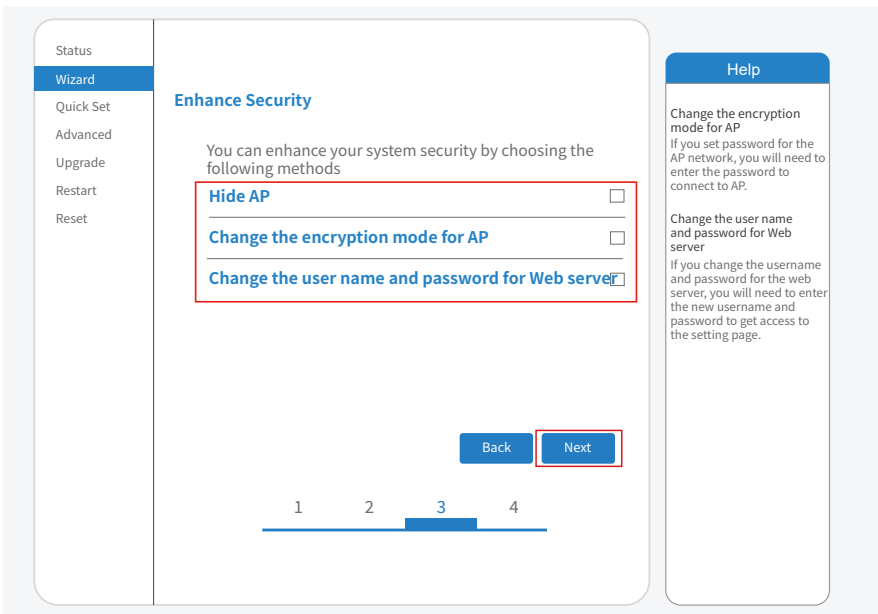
Status
Wizard
Quick Set
Advanced
Upgrade
Restart
Reset

Enhance Security

You can enhance your system security by choosing the following methods

Hide AP

Change the encryption mode for AP

Change the user name and password for Web server

Back
Next

1 2 3 4

Help

Change the encryption mode for AP
If you set password for the AP network, you will need to enter the password to connect to AP.

Change the user name and password for Web server
If you change the username and password for the web server, you will need to enter the new username and password to get access to the setting page.